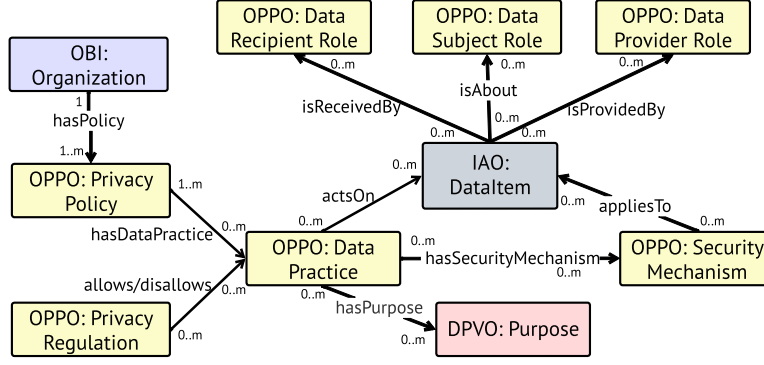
OPPO: Data Recipient Role

OPPO: Data Subject Role

OPPO: Data Provider Role

OBI: Organization

0..m

0..m

0..m

1

hasPolicy

isReceivedBy

isAbout

isProvidedBy

0..m

1..m

0..m

0..m

OPPO: Privacy Policy

1..m

0..m

IAO: DataItem

actsOn

0..m

appliesTo

0..m

0..m

hasDataPractice

0..m

OPPO: Data Practice

0..m

hasSecurityMechanism

OPPO: Security Mechanism

0..m

allows/disallows

0..m

0..m

hasPurpose

OPPO: Privacy Regulation

0..m

0..m

DPVO: Purpose